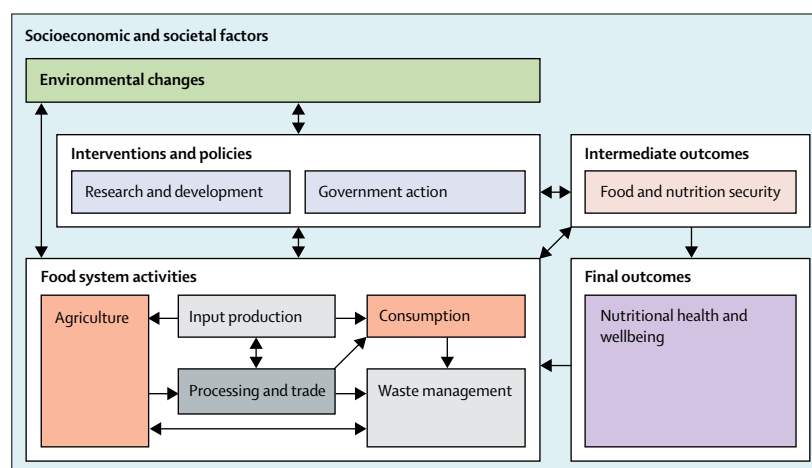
Socioeconomic and societal factors

Environmental changes

Interventions and policies

Research and development

Government action

Intermediate outcomes

Food and nutrition security

Food system activities

Agriculture

Input production

Consumption

Processing and trade

Waste management

Final outcomes

Nutritional health and wellbeing